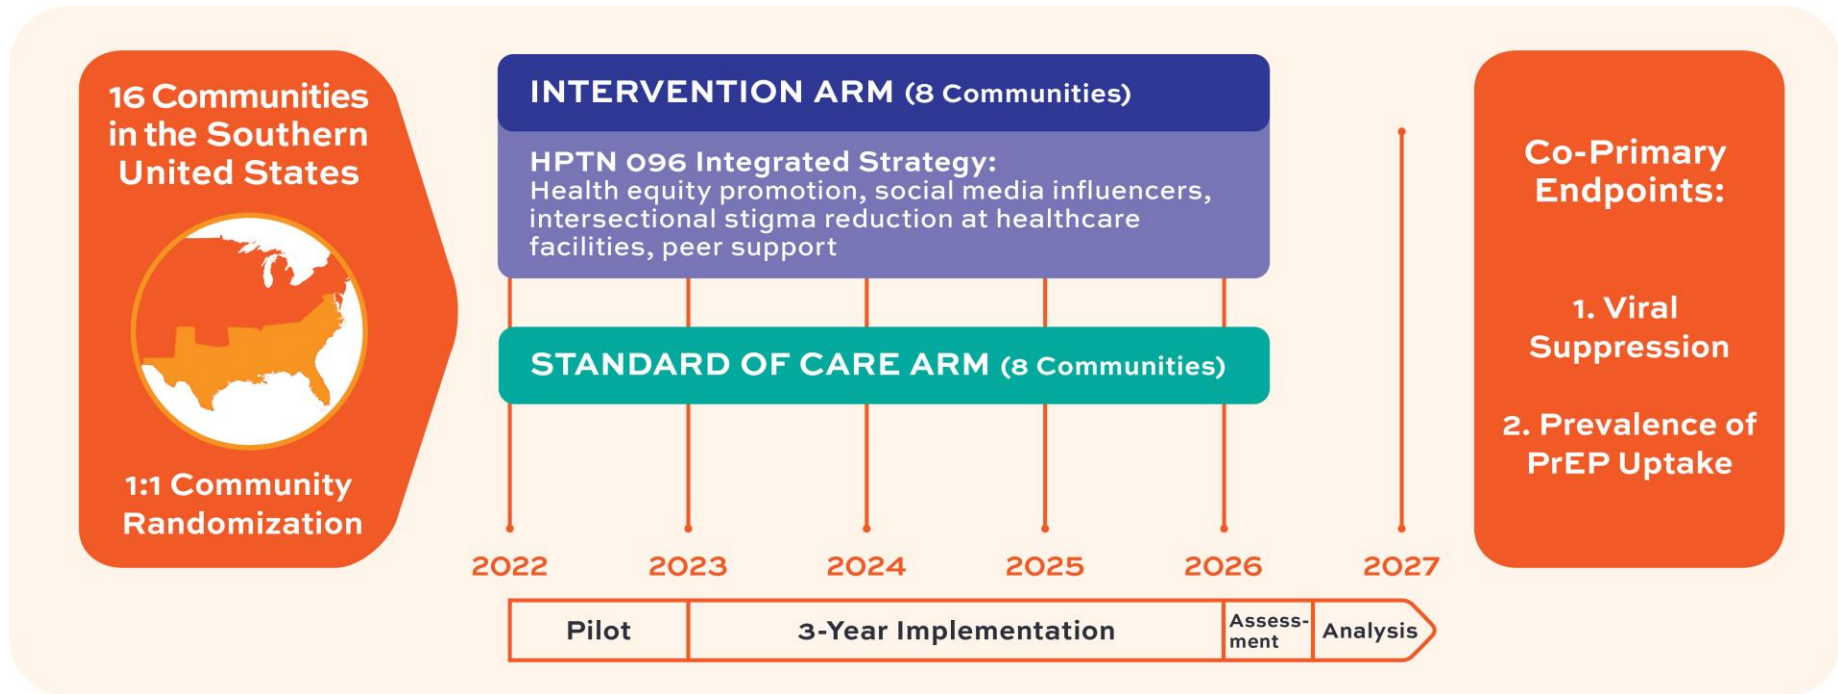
16 Communities in the Southern United States

1:1 Community Randomization

INTERVENTION ARM (8 Communities)

HPTN 096 Integrated Strategy:
Health equity promotion, social media influencers, intersectional stigma reduction at healthcare facilities, peer support

STANDARD OF CARE ARM (8 Communities)

2022 2023 2024 2025 2026 2027

Pilot | 3-Year Implementation | Assessment | Analysis

Co-Primary Endpoints:

1. Viral Suppression

2. Prevalence of PrEP Uptake